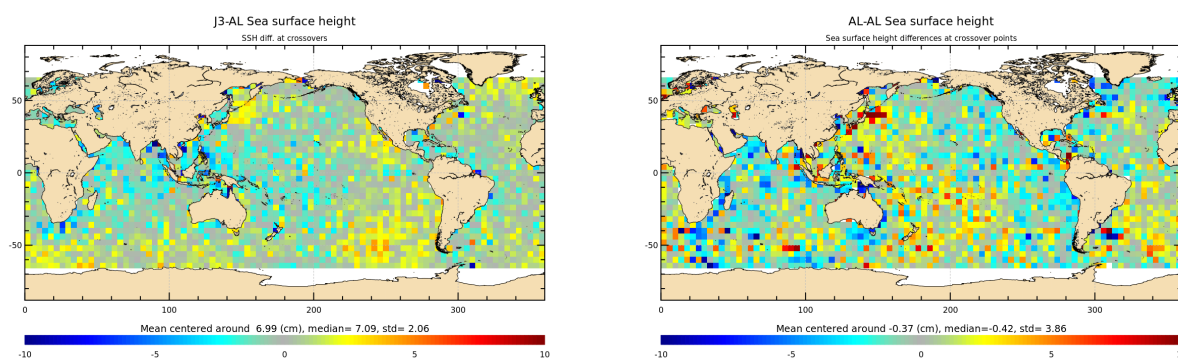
J3-AL Sea surface height

SSH diff. at crossovers

50
0
-50

0 100 200 300

Mean centered around 6.99 (cm), median= 7.09, std= 2.06

-10 -5 0 5 10

AL-AL Sea surface height

Sea surface height differences at crossover points

50
0
-50

0 100 200 300

Mean centered around -0.37 (cm), median=-0.42, std= 3.86

-10 -5 0 5